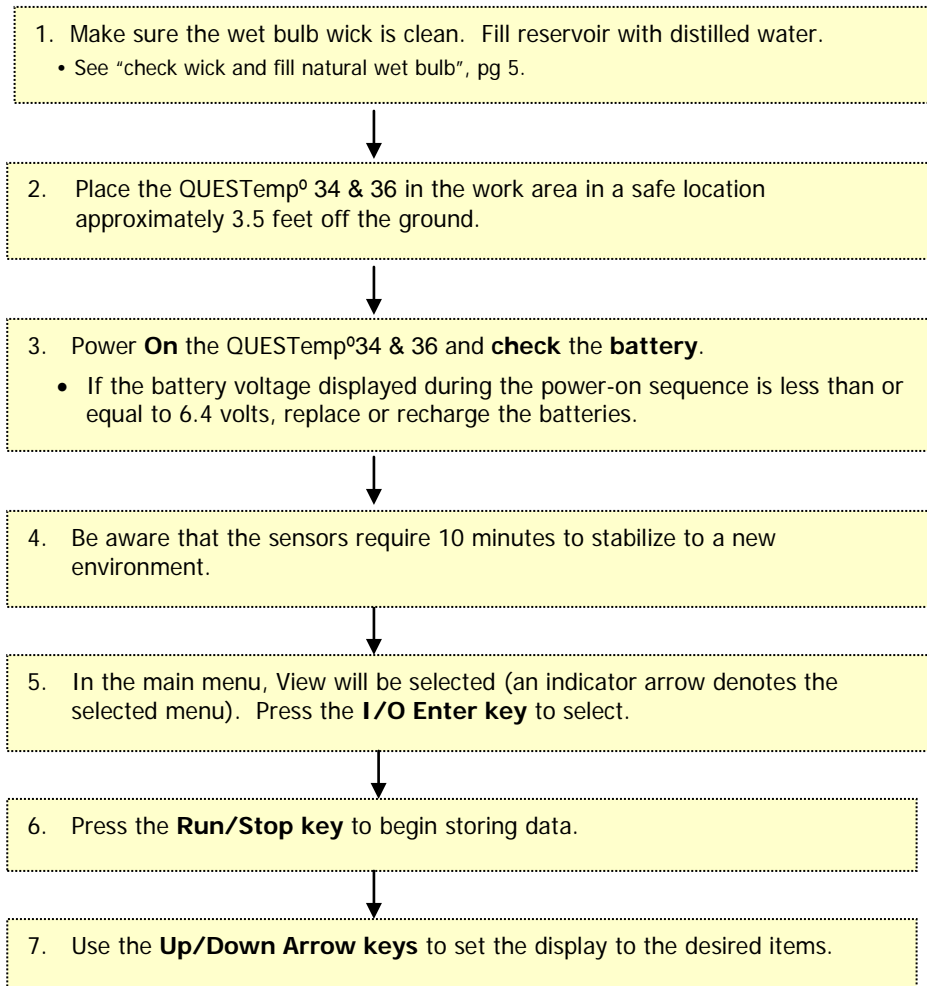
1. Make sure the wet bulb wick is clean. Fill reservoir with distilled water.
• See "check wick and fill natural wet bulb", pg 5.

2. Place the QUESTemp° 34 & 36 in the work area in a safe location approximately 3.5 feet off the ground.

3. Power **On** the QUESTemp°34 & 36 and **check** the **battery**.
• If the battery voltage displayed during the power-on sequence is less than or equal to 6.4 volts, replace or recharge the batteries.

4. Be aware that the sensors require 10 minutes to stabilize to a new environment.

5. In the main menu, View will be selected (an indicator arrow denotes the selected menu). Press the **I/O Enter key** to select.

6. Press the **Run/Stop key** to begin storing data.

7. Use the **Up/Down Arrow keys** to set the display to the desired items.